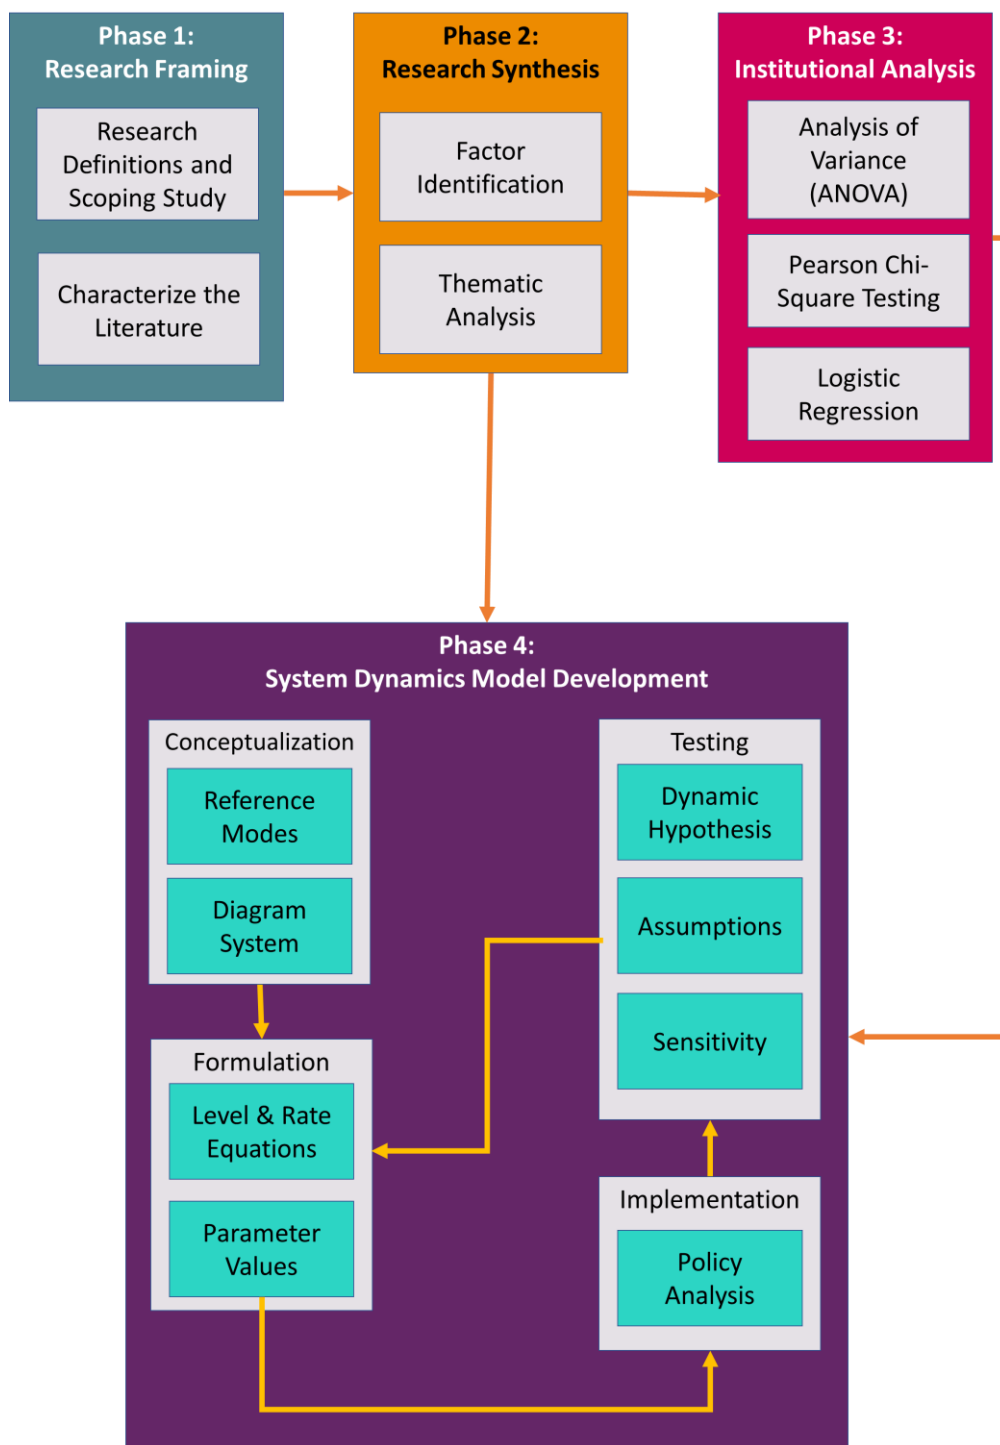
Phase 1:
Research Framing

Research Definitions and Scoping Study

Characterize the Literature

Phase 2:
Research Synthesis

Factor Identification

Thematic Analysis

Phase 3:
Institutional Analysis

Analysis of Variance (ANOVA)

Pearson Chi-Square Testing

Logistic Regression

Phase 4:
System Dynamics Model Development

Conceptualization

Reference Modes

Diagram System

Testing

Dynamic Hypothesis

Assumptions

Sensitivity

Formulation

Level & Rate Equations

Parameter Values

Implementation

Policy Analysis